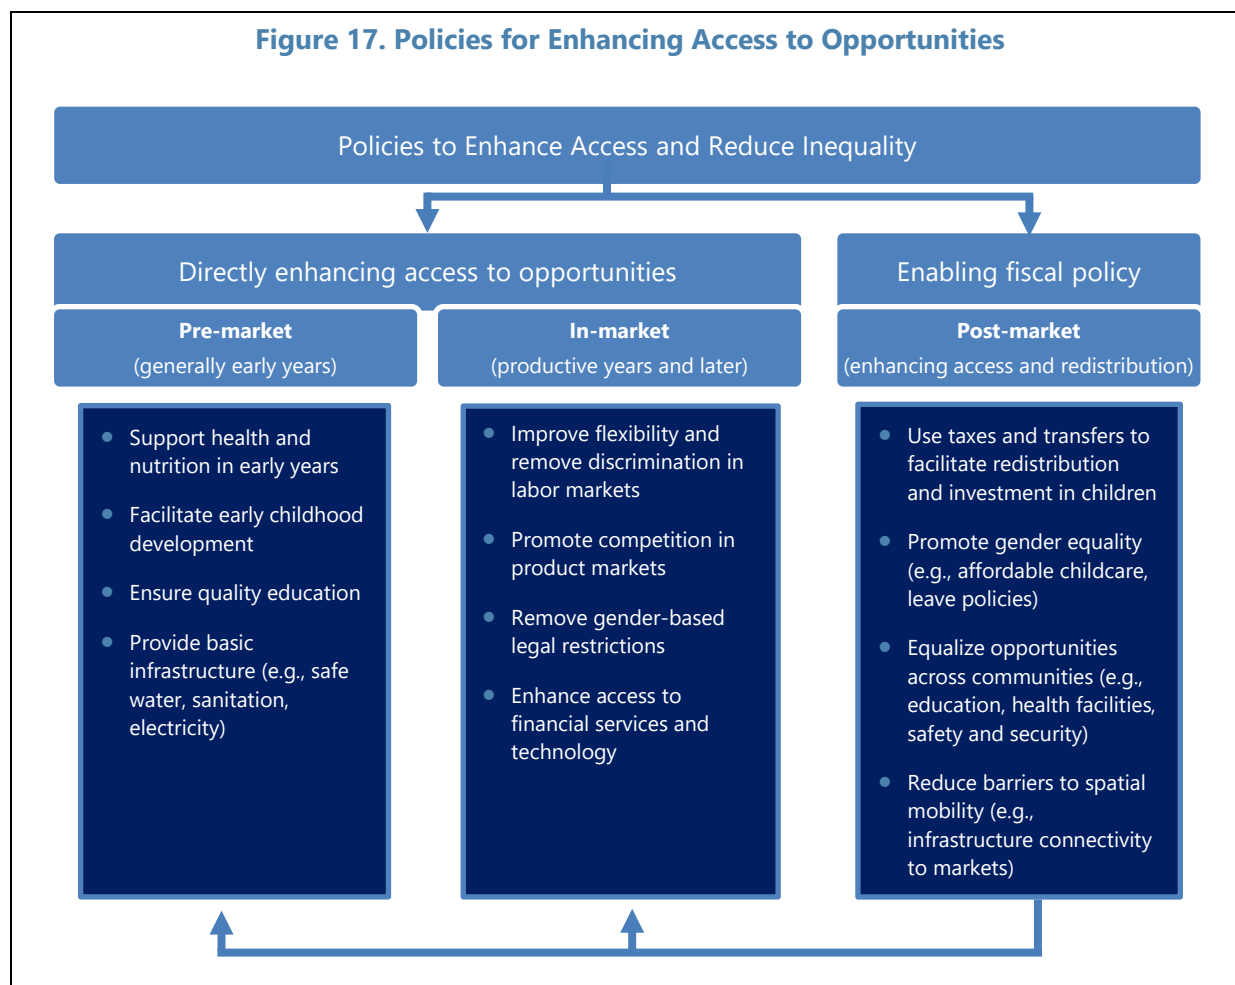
Figure 17. Policies for Enhancing Access to Opportunities

Policies to Enhance Access and Reduce Inequality

Directly enhancing access to opportunities

Enabling fiscal policy

Pre-market
(generally early years)

In-market
(productive years and later)

Post-market
(enhancing access and redistribution)

- Support health and nutrition in early years
- Facilitate early childhood development
- Ensure quality education
- Provide basic infrastructure (e.g., safe water, sanitation, electricity)

- Improve flexibility and remove discrimination in labor markets
- Promote competition in product markets
- Remove gender-based legal restrictions
- Enhance access to financial services and technology

- Use taxes and transfers to facilitate redistribution and investment in children
- Promote gender equality (e.g., affordable childcare, leave policies)
- Equalize opportunities across communities (e.g., education, health facilities, safety and security)
- Reduce barriers to spatial mobility (e.g., infrastructure connectivity to markets)